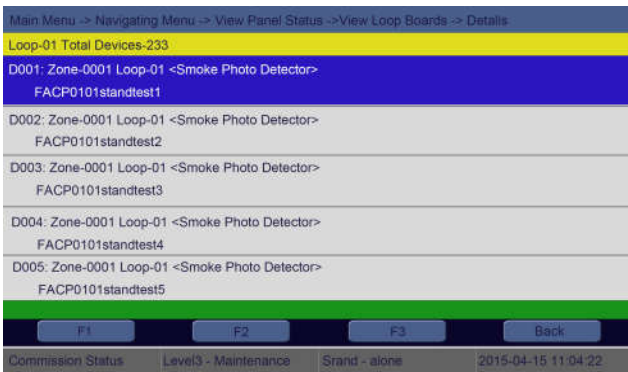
Main Menu -> Navigating Menu -> View Panel Status ->View Loop Boards -> Details

Loop-01 Total Devices-233

D001: Zone-0001 Loop-01 <Smoke Photo Detector>
FACP0101standtest1

D002: Zone-0001 Loop-01 <Smoke Photo Detector>
FACP0101standtest2

D003: Zone-0001 Loop-01 <Smoke Photo Detector>
FACP0101standtest3

D004: Zone-0001 Loop-01 <Smoke Photo Detector>
FACP0101standtest4

D005: Zone-0001 Loop-01 <Smoke Photo Detector>
FACP0101standtest5

F1
F2
F3
Back

Commission Status
Level3 - Maintenance
Srand - alone
2015-04-15 11:04:22